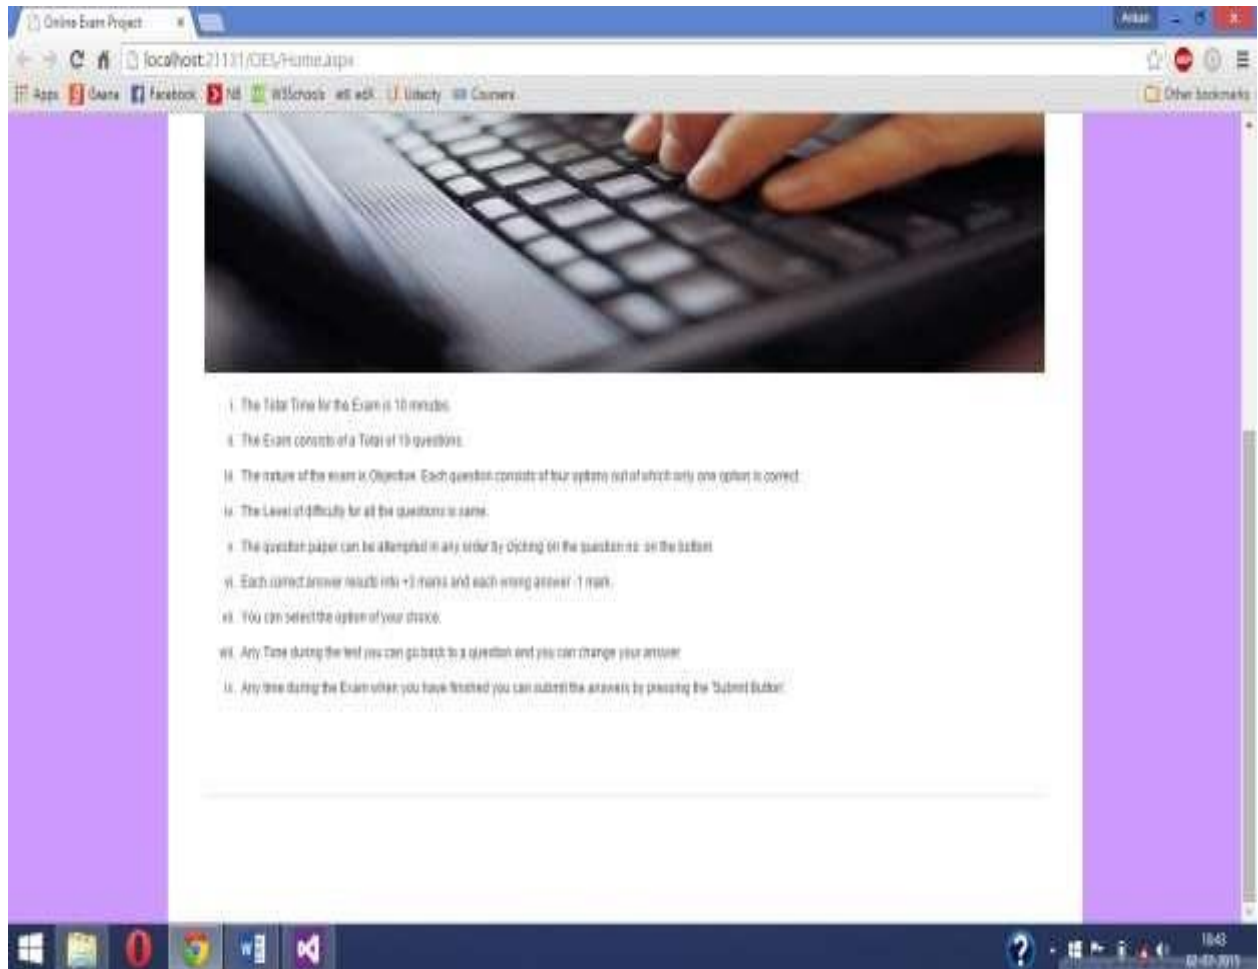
Online Exam Project ×

Arkan

localhost:21131/OES/Home.aspx

Apps Geans Facebook NB W3Schools edX Udacity Coursera

Other bookmarks

i. The Total Time for the Exam is 10 minutes.

ii. The Exam consists of a Total of 10 questions.

iii. The nature of the exam is Objective. Each question consists of four options out of which only one option is correct.

iv. The Level of difficulty for all the questions is same.

v. The question paper can be attempted in any order by clicking on the question no. on the bottom.

vi. Each correct answer results into +3 marks and each wrong answer -1 mark.

vii. You can select the option of your choice.

viii. Any Time during the test you can go back to a question and you can change your answer.

ix. Any time during the Exam when you have finished you can submit the answers by pressing the "Submit Button".

18:43
02-07-2015